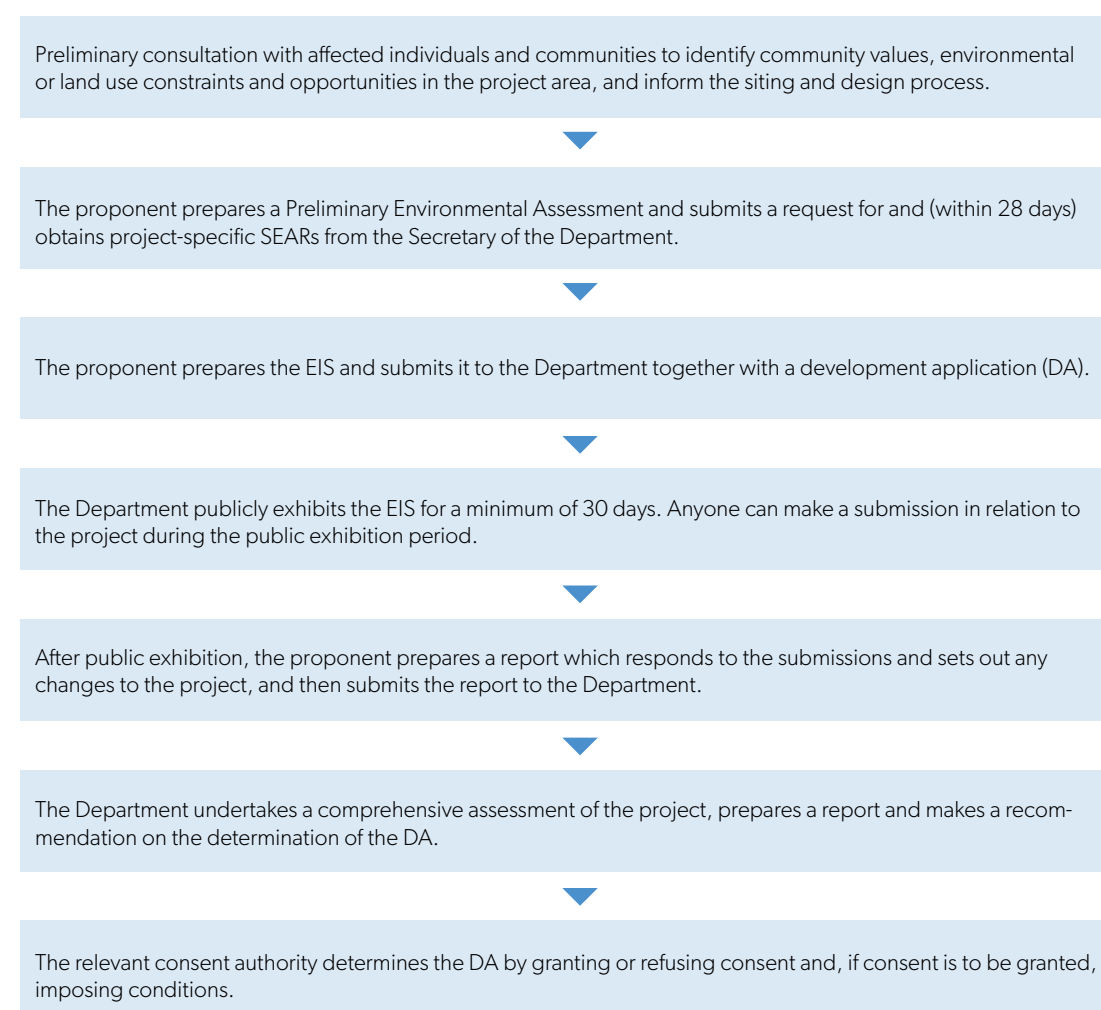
Preliminary consultation with affected individuals and communities to identify community values, environmental or land use constraints and opportunities in the project area, and inform the siting and design process.

The proponent prepares a Preliminary Environmental Assessment and submits a request for and (within 28 days) obtains project-specific SEARs from the Secretary of the Department.

The proponent prepares the EIS and submits it to the Department together with a development application (DA).

The Department publicly exhibits the EIS for a minimum of 30 days. Anyone can make a submission in relation to the project during the public exhibition period.

After public exhibition, the proponent prepares a report which responds to the submissions and sets out any changes to the project, and then submits the report to the Department.

The Department undertakes a comprehensive assessment of the project, prepares a report and makes a recommendation on the determination of the DA.

The relevant consent authority determines the DA by granting or refusing consent and, if consent is to be granted, imposing conditions.